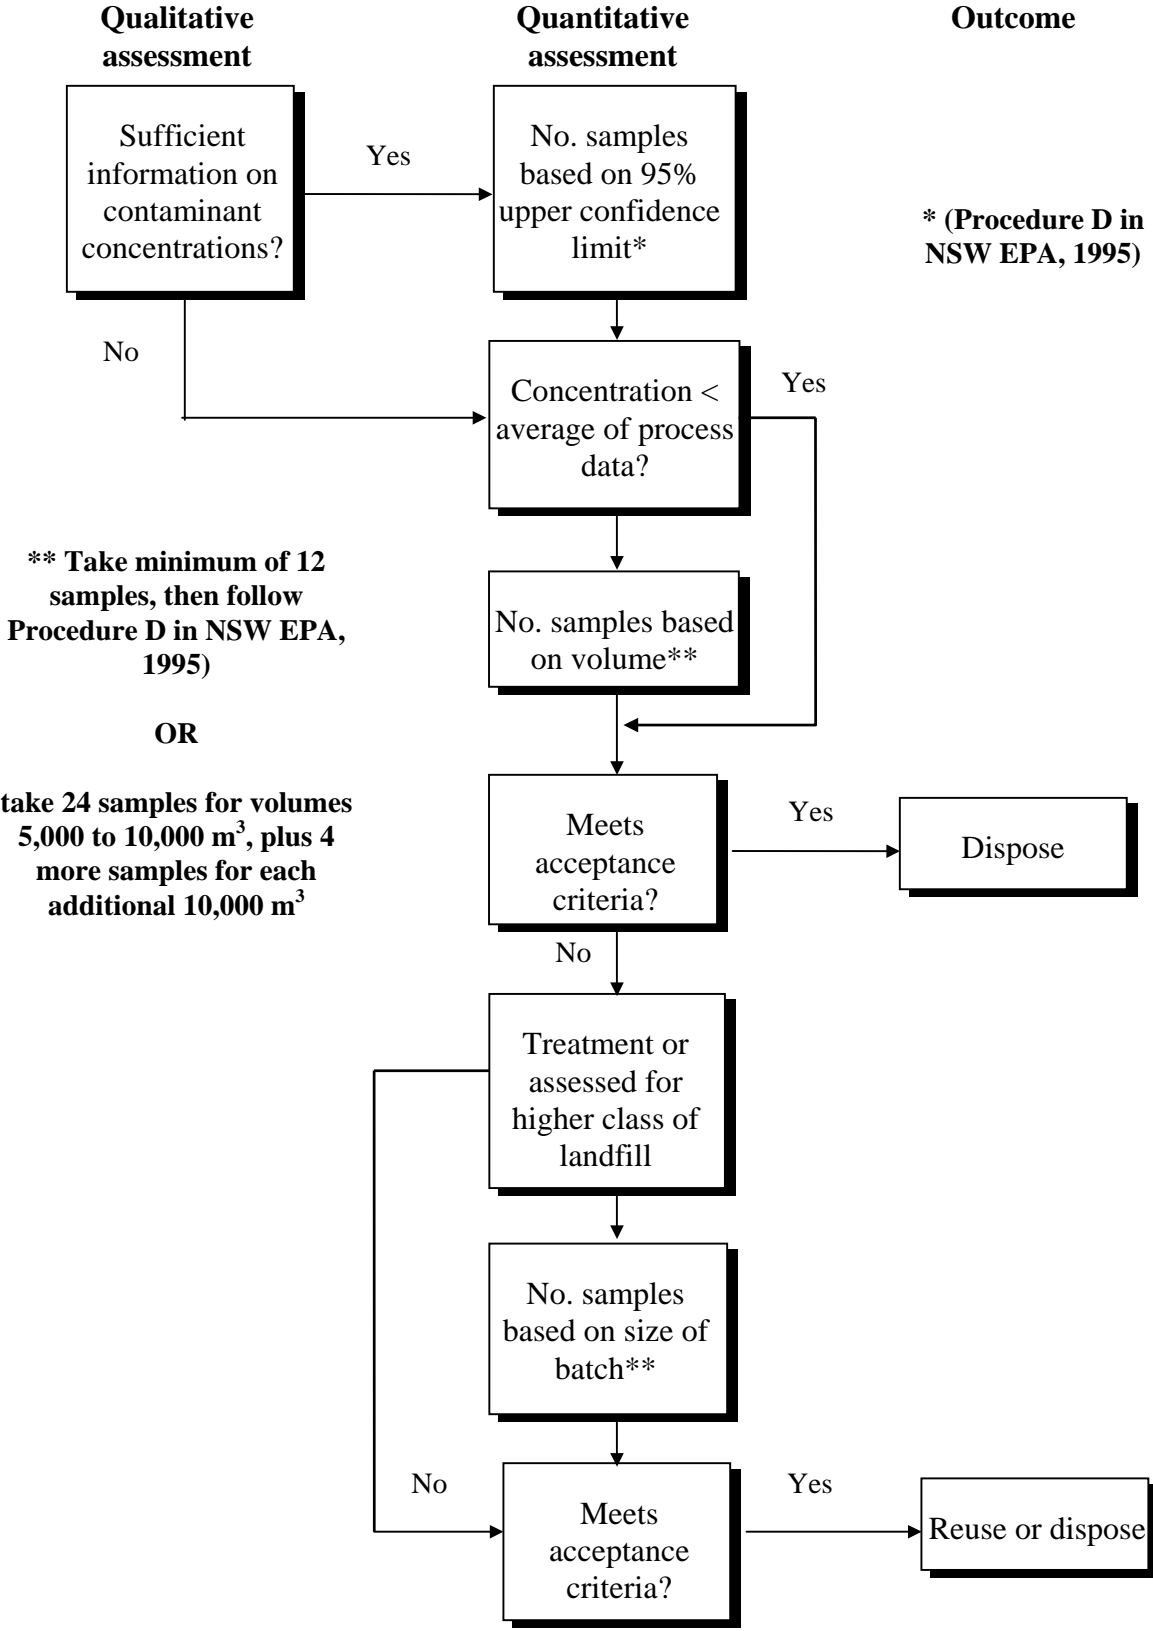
Qualitative assessment

Quantitative assessment

Outcome

Sufficient information on contaminant concentrations?

Yes

No. samples based on 95% upper confidence limit*

* (Procedure D in NSW EPA, 1995)

No

Concentration < average of process data?

Yes

** Take minimum of 12 samples, then follow Procedure D in NSW EPA, 1995)

OR

take 24 samples for volumes 5,000 to 10,000 m$^3$, plus 4 more samples for each additional 10,000 m$^3$

No. samples based on volume**

Meets acceptance criteria?

Yes

Dispose

No

Treatment or assessed for higher class of landfill

No. samples based on size of batch**

No

Meets acceptance criteria?

Yes

Reuse or dispose